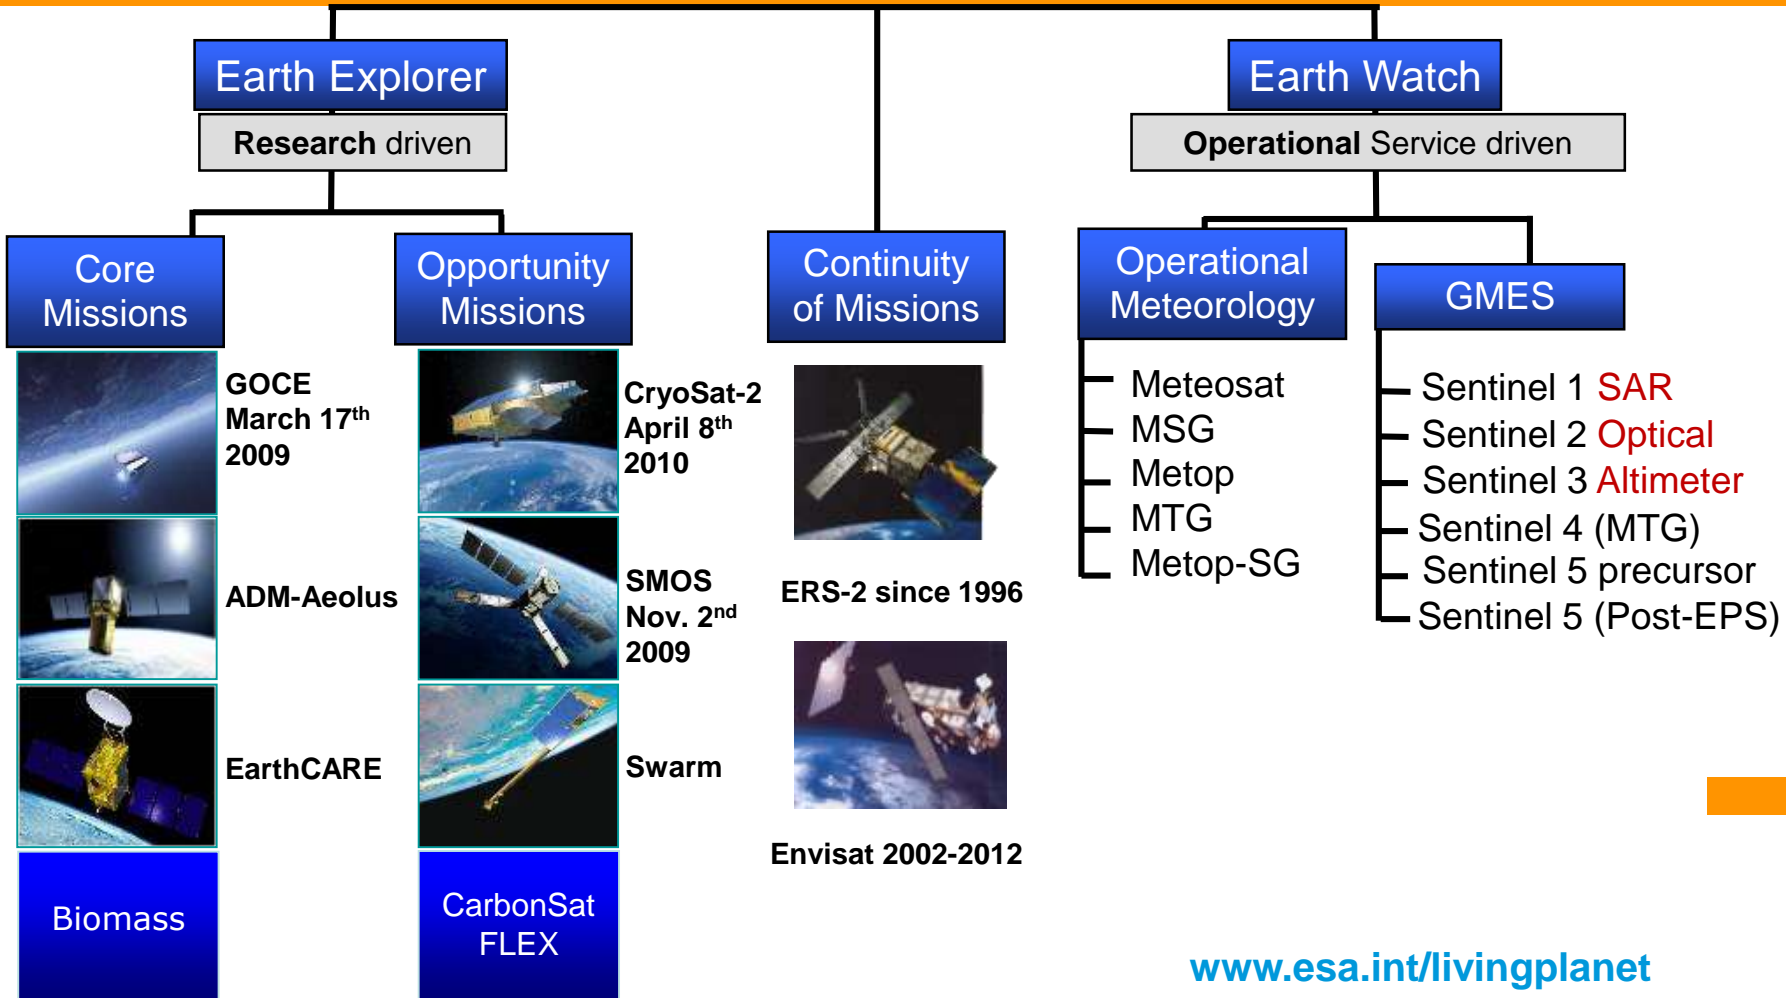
Earth Explorer

Research driven

Earth Watch

Operational Service driven

Core Missions

Opportunity Missions

Continuity of Missions

Operational Meteorology

GMES

GOCE March 17$^{th}$ 2009

ADM-Aeolus

EarthCARE

Biomass

CryoSat-2 April 8$^{th}$ 2010

SMOS Nov. 2$^{nd}$ 2009

Swarm

CarbonSat FLEX

ERS-2 since 1996

Envisat 2002-2012

Meteosat
MSG
Metop
MTG
Metop-SG

Sentinel 1 SAR
Sentinel 2 Optical
Sentinel 3 Altimeter
Sentinel 4 (MTG)
Sentinel 5 precursor
Sentinel 5 (Post-EPS)

www.esa.int/livingplanet